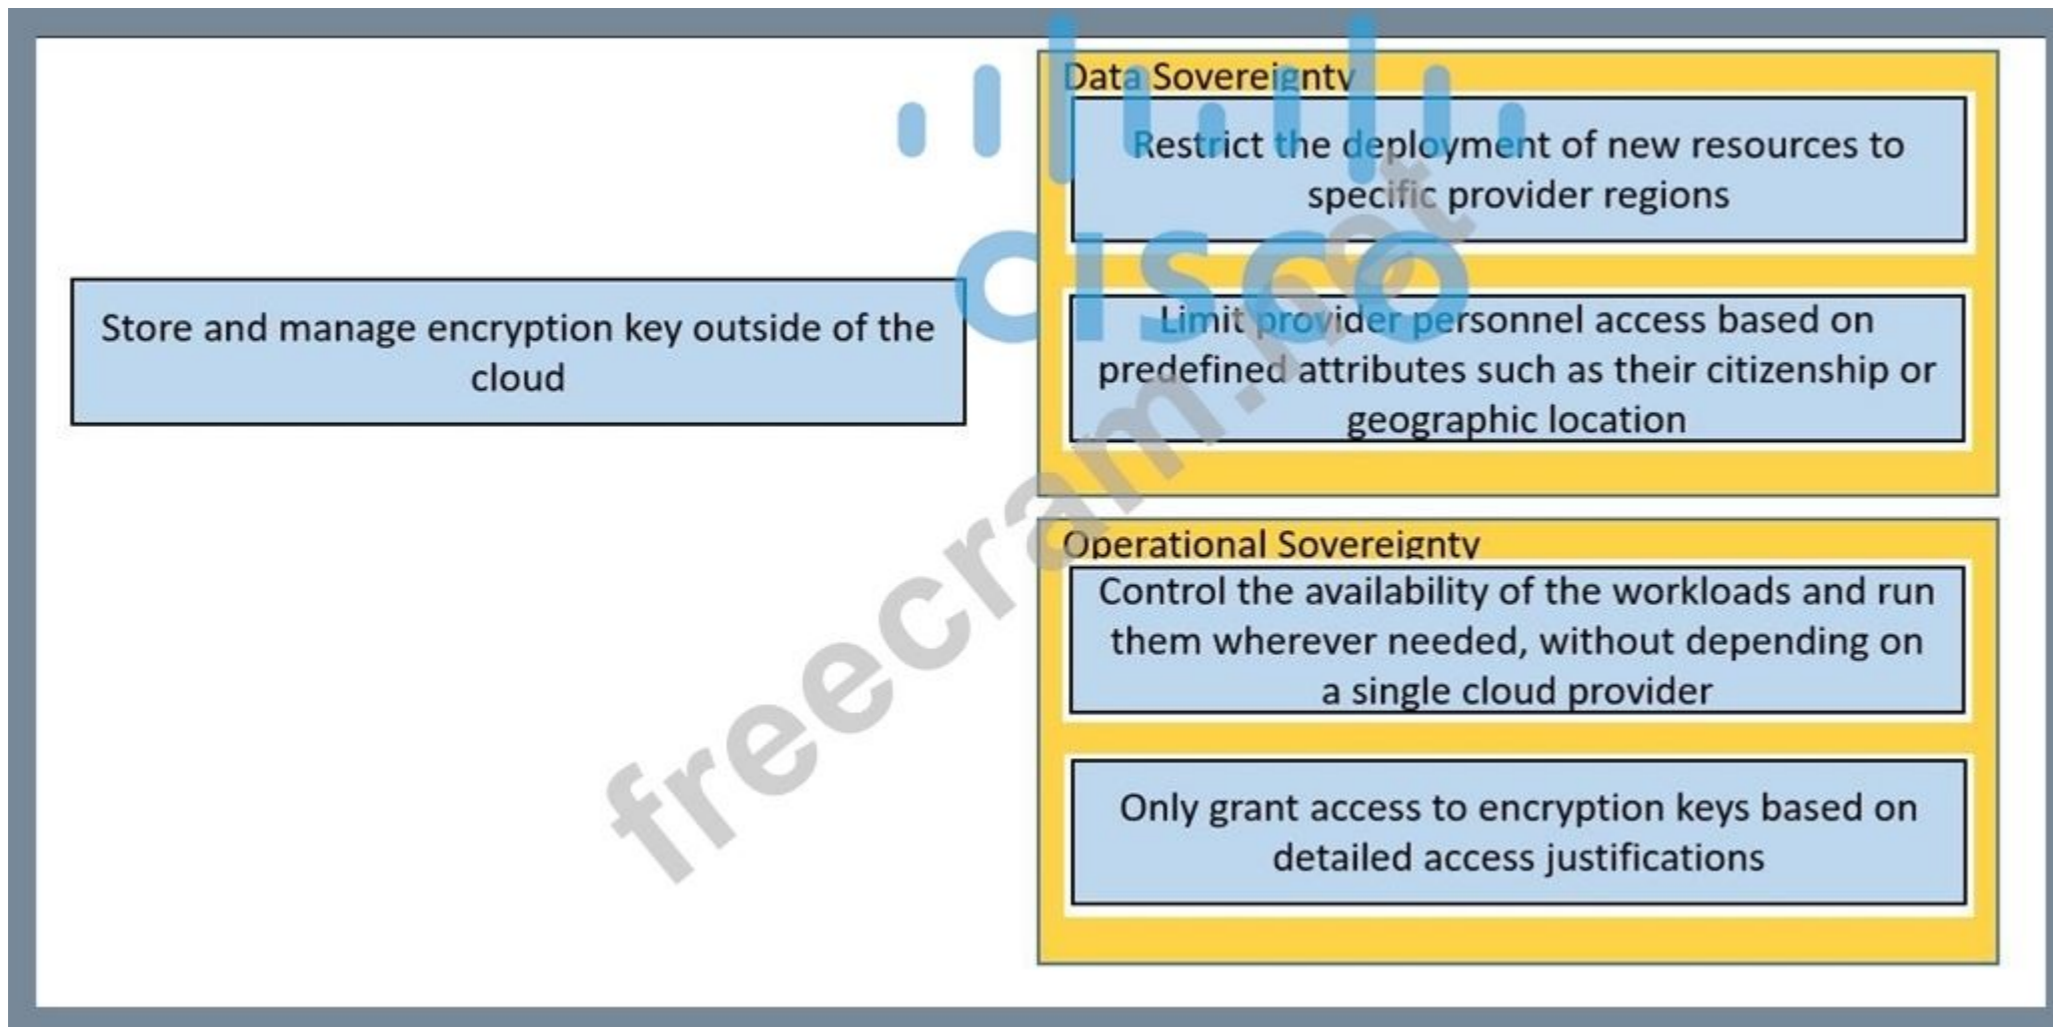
Store and manage encryption key outside of the cloud

Data Sovereignty

Restrict the deployment of new resources to specific provider regions

Limit provider personnel access based on predefined attributes such as their citizenship or geographic location

Operational Sovereignty

Control the availability of the workloads and run them wherever needed, without depending on a single cloud provider

Only grant access to encryption keys based on detailed access justifications

cisco

freecram.net